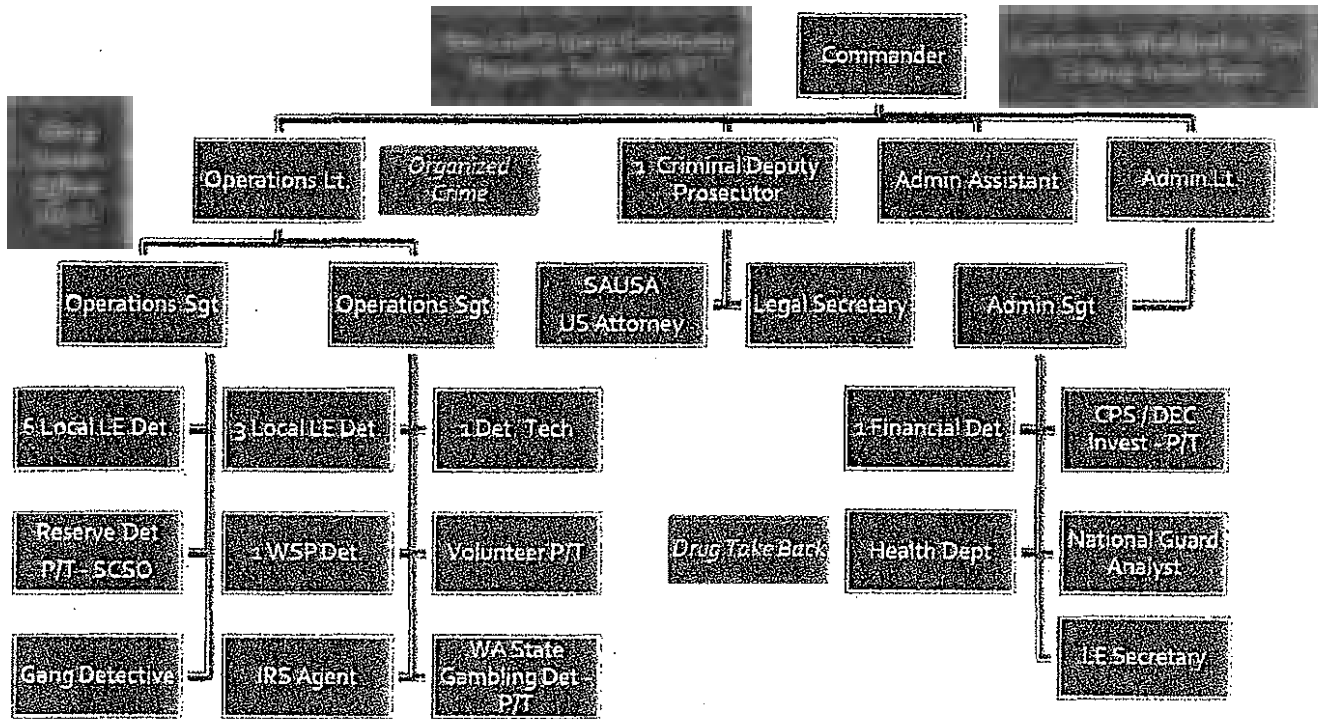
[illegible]

Commander

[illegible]

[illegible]

Operations Lt.

Organized Crime

1 Criminal Deputy Prosecutor

Admin Assistant

Admin Lt.

Operations Sgt

Operations Sgt

SAUSA US Attorney

Legal Secretary

Admin Sgt

5 Local LE Det

3 Local LE Det

1 Det. Tech

1 Financial Det

CPS / DEC Invest - P/T

Reserve Det P/T - SCSO

1 WSP Det

Volunteer P/T

Drug Take Back

Health Dept

National Guard Analyst

Gang Detective

IRS Agent

WA State Gambling Det - P/T

LE Secretary